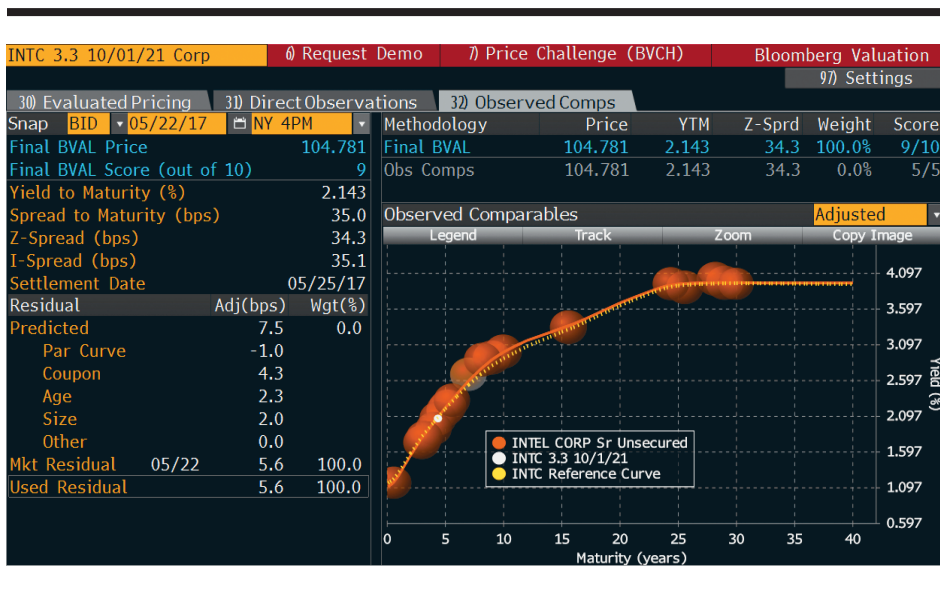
INTC 3.3 10/01/21 Corp | 6) Request Demo | 7) Price Challenge (BVCH) | Bloomberg Valuation

97) Settings

30) Evaluated Pricing | 31) Direct Observations | 32) Observed Comps

Snap BID 05/22/17 NY 4PM

| Final BVAL Price | 104.781 |
|---|---|
| Final BVAL Score (out of 10) | 9 |
| Yield to Maturity (%) | 2.143 |
| Spread to Maturity (bps) | 35.0 |
| Z-Spread (bps) | 34.3 |
| I-Spread (bps) | 35.1 |
| Settlement Date | 05/25/17 |

| Residual | | Adj(bps) | Wgt(%) |
|---|---|---|---|
| Predicted | | 7.5 | 0.0 |
| Par Curve | | -1.0 | |
| Coupon | | 4.3 | |
| Age | | 2.3 | |
| Size | | 2.0 | |
| Other | | 0.0 | |
| Mkt Residual | 05/22 | 5.6 | 100.0 |
| Used Residual | | 5.6 | 100.0 |

| Methodology | Price | YTM | Z-Sprd | Weight | Score |
|---|---|---|---|---|---|
| Final BVAL | 104.781 | 2.143 | 34.3 | 100.0% | 9/10 |
| Obs Comps | 104.781 | 2.143 | 34.3 | 0.0% | 5/5 |

Observed Comparables | Adjusted

Legend | Track | Zoom | Copy Image

4.097
3.597
3.097
2.597
2.097
1.597
1.097
0.597

Yield (%)

INTEL CORP Sr Unsecured
INTC 3.3 10/1/21
INTC Reference Curve

0 5 10 15 20 25 30 35 40
Maturity (years)